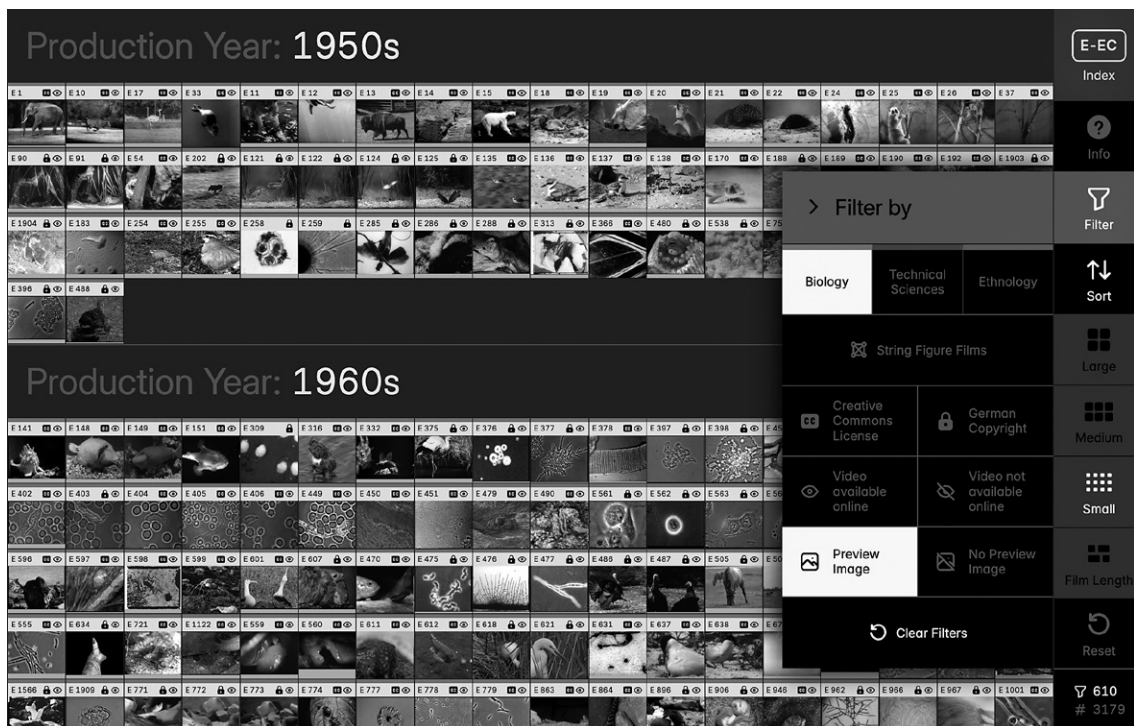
Production Year: 1950s

E 1 E 10 E 17 E 33 E 11 E 12 E 13 E 14 E 15 E 18 E 19 E 20 E 21 E 22 E 24 E 25 E 26 E 37

E 90 E 91 E 54 E 202 E 121 E 122 E 124 E 125 E 135 E 136 E 137 E 138 E 170 E 188 E 189 E 190 E 192 E 1903

E 1904 E 183 E 254 E 255 E 258 E 259 E 285 E 286 E 288 E 313 E 366 E 480 E 538 E 75

E 396 E 488

Production Year: 1960s

E 141 E 148 E 149 E 151 E 309 E 316 E 332 E 375 E 376 E 377 E 378 E 397 E 398 E 45

E 402 E 403 E 404 E 405 E 406 E 449 E 450 E 451 E 479 E 490 E 561 E 562 E 563 E 56

E 596 E 597 E 598 E 599 E 601 E 607 E 470 E 475 E 476 E 477 E 485 E 487 E 505 E 50

E 555 E 634 E 721 E 1122 E 559 E 560 E 611 E 612 E 618 E 621 E 631 E 637 E 638 E 67

E 1566 E 1909 E 771 E 772 E 773 E 774 E 776 E 777 E 778 E 779 E 863 E 864 E 896 E 906 E 946 E 962 E 986 E 987 E 1001

> Filter by

Biology | Technical Sciences | Ethnology

String Figure Films

Creative Commons License

German Copyright

Video available online

Video not available online

Preview Image

No Preview Image

Clear Filters

E-EC
Index
Info
Filter
Sort
Large
Medium
Small
Film Length
Reset
610
# 3179